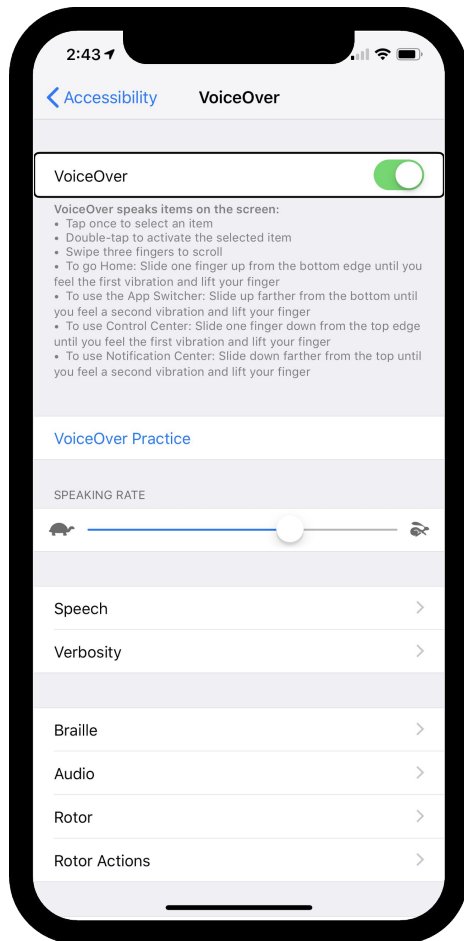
2:43

Accessibility VoiceOver

VoiceOver

VoiceOver speaks items on the screen:
• Tap once to select an item
• Double-tap to activate the selected item
• Swipe three fingers to scroll
• To go Home: Slide one finger up from the bottom edge until you feel the first vibration and lift your finger
• To use the App Switcher: Slide up farther from the bottom until you feel a second vibration and lift your finger
• To use Control Center: Slide one finger down from the top edge until you feel the first vibration and lift your finger
• To use Notification Center: Slide down farther from the top until you feel a second vibration and lift your finger

VoiceOver Practice

SPEAKING RATE

Speech

Verbosity

Braille

Audio

Rotor

Rotor Actions